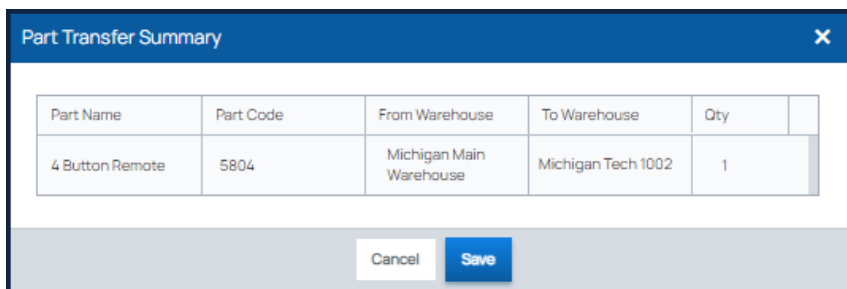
Part Transfer Summary ✕

| Part Name | Part Code | From Warehouse | To Warehouse | Qty |  |
|---|---|---|---|---|---|
| 4 Button Remote | 5804 | Michigan Main Warehouse | Michigan Tech 1002 | 1 |  |

Cancel Save